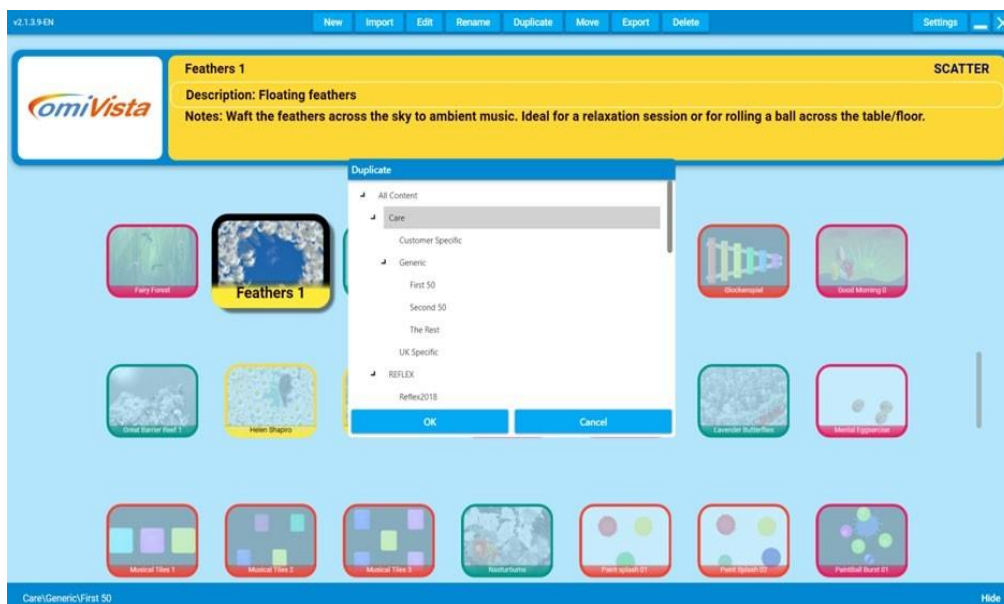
v2.1.3.9-EN

New Import Edit Rename Duplicate Move Export Delete

Settings

OmiVista

Feathers 1

SCATTER

Description: Floating feathers

Notes: Waft the feathers across the sky to ambient music. Ideal for a relaxation session or for rolling a ball across the table/floor.

Duplicate

All Content

Care

Customer Specific

Generic

First 50

Second 50

The Rest

UK Specific

REFLEX

Reflex2018

OK

Cancel

Fairy Forest

Feathers 1

Glockenspiel

Good Morning 0

Great Barrier Reef 1

Helen Shapiro

Lavender Butterflies

Mental Eggsercise

Musical Tiles 1

Musical Tiles 2

Musical Tiles 3

Nasturtiums

Paint splash 01

Paint Splash 02

Paintball Burst 01

Care\Generic\First 50

Hide